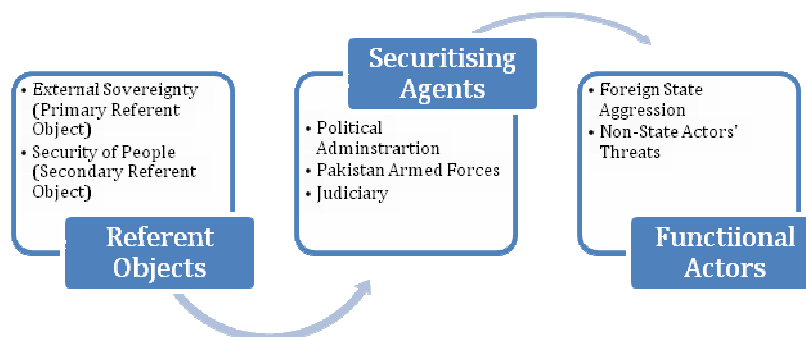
• External Sovereignty (Primary Referent Object)
• Security of People (Secondary Referent Object)

Referent Objects

Securitising Agents

• Political Adminstrartion
• Pakistan Armed Forces
• Judiciary

• Foreign State Aggression
• Non-State Actors' Threats

Functiional Actors